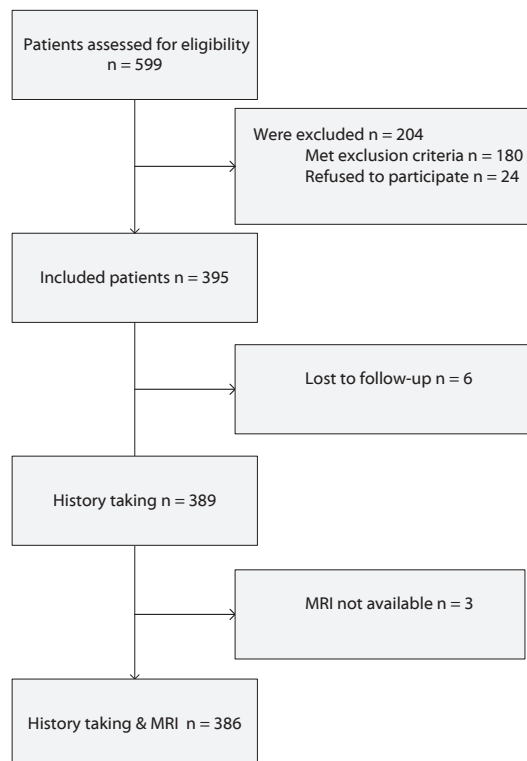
Patients assessed for eligibility
n = 599

Were excluded n = 204
Met exclusion criteria n = 180
Refused to participate n = 24

Included patients n = 395

Lost to follow-up n = 6

History taking n = 389

MRI not available n = 3

History taking & MRI n = 386